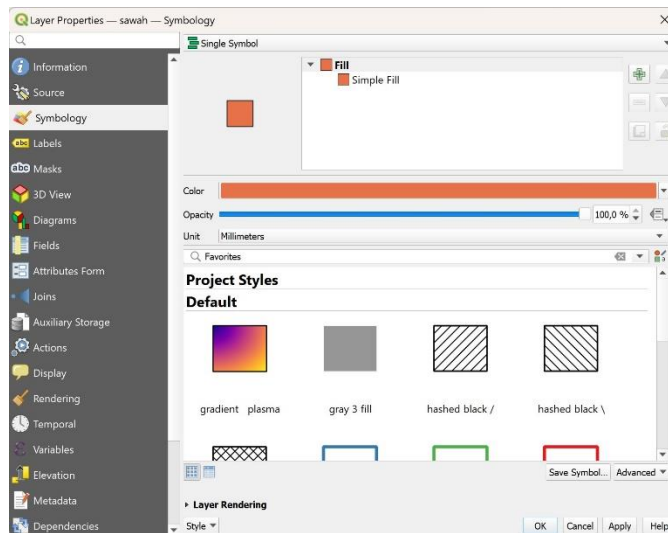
Layer Properties — sawah — Symbology

Information
Source
Symbology
Labels
Masks
3D View
Diagrams
Fields
Attributes Form
Joins
Auxiliary Storage
Actions
Display
Rendering
Temporal
Variables
Elevation
Metadata
Dependencies

Single Symbol

Fill
Simple Fill

Color
Opacity 100,0 %
Unit Millimeters

Favorites

Project Styles
Default

gradient plasma
gray 3 fill
hashed black /
hashed black \

Save Symbol...
Advanced

Layer Rendering

Style
OK
Cancel
Apply
Help